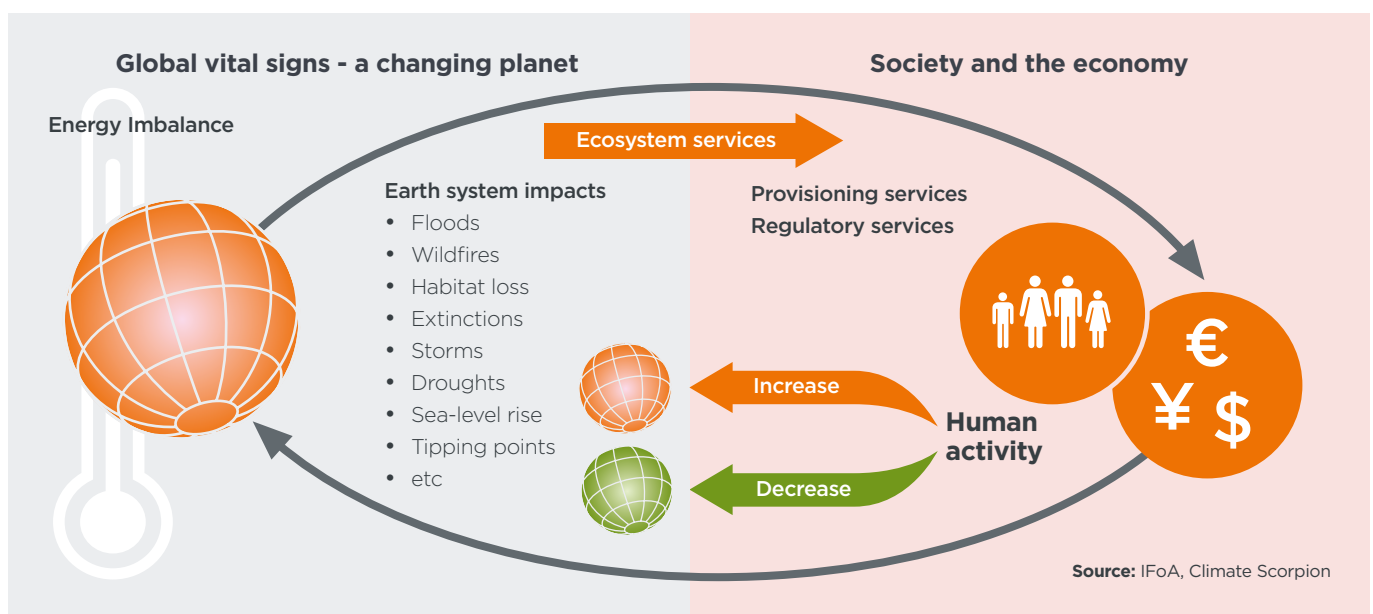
Global vital signs - a changing planet

Society and the economy

Energy Imbalance

Ecosystem services

Earth system impacts
- Floods
- Wildfires
- Habitat loss
- Extinctions
- Storms
- Droughts
- Sea-level rise
- Tipping points
- etc

Provisioning services
Regulatory services

€
¥ $

Increase

Human activity

Decrease

**Source:** IFoA, Climate Scorpion